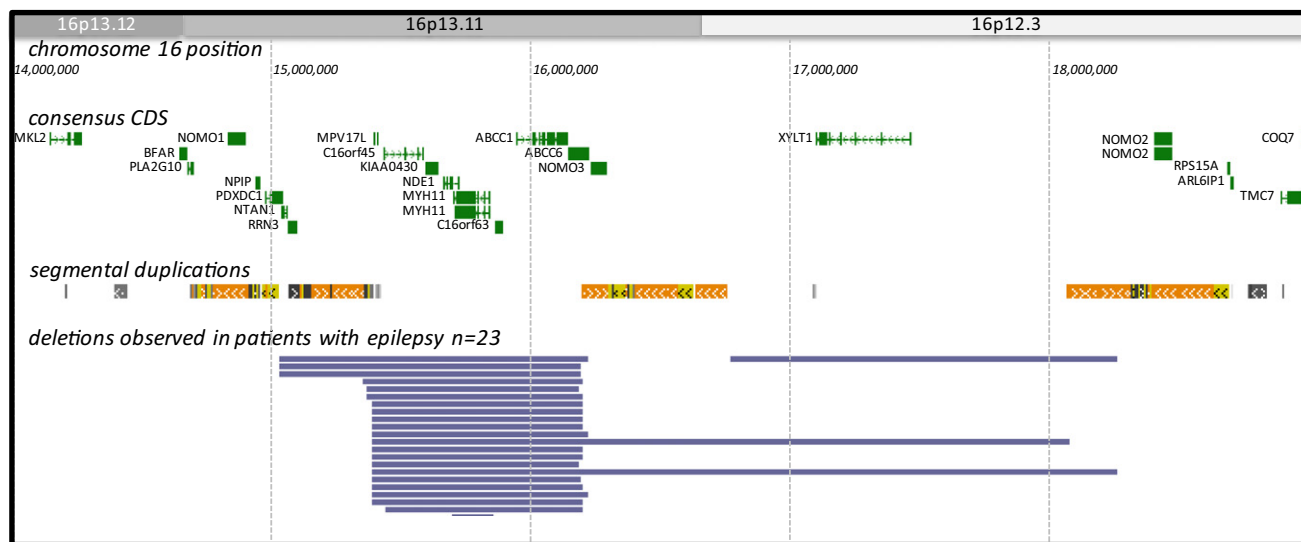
16p13.12 16p13.11 16p12.3

chromosome 16 position

14,000,000 15,000,000 16,000,000 17,000,000 18,000,000

consensus CDS

MKL2 NOMO1 BFAR PLA2G10 NPIP PDXDC1 NTAN1 RRN3 MPV17L C16orf45 KIAA0430 NDE1 MYH11 MYH11 C16orf63 ABCC1 ABCC6 NOMO3 XYLT1 NOMO2 NOMO2 RPS15A ARL6IP1 TMC7 COQ7

segmental duplications

deletions observed in patients with epilepsy n=23